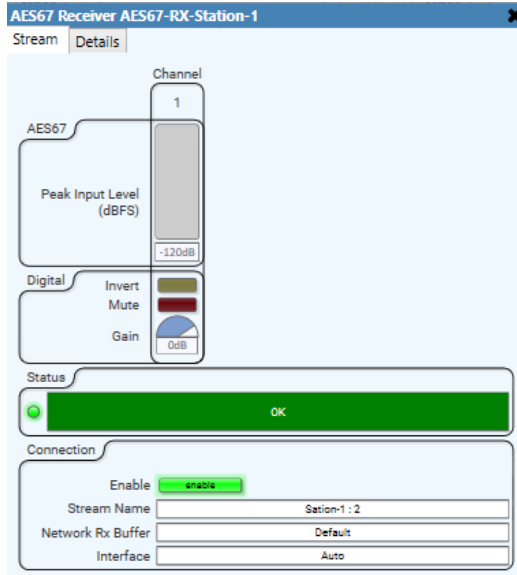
AES67 Receiver AES67-RX-Station-1

Stream
Details

Channel
1

AES67
Peak Input Level (dBFS)
-120dB

Digital
Invert
Mute
Gain
0dB

Status
OK

Connection
Enable
enable
Stream Name
Sation-1 : 2
Network Rx Buffer
Default
Interface
Auto